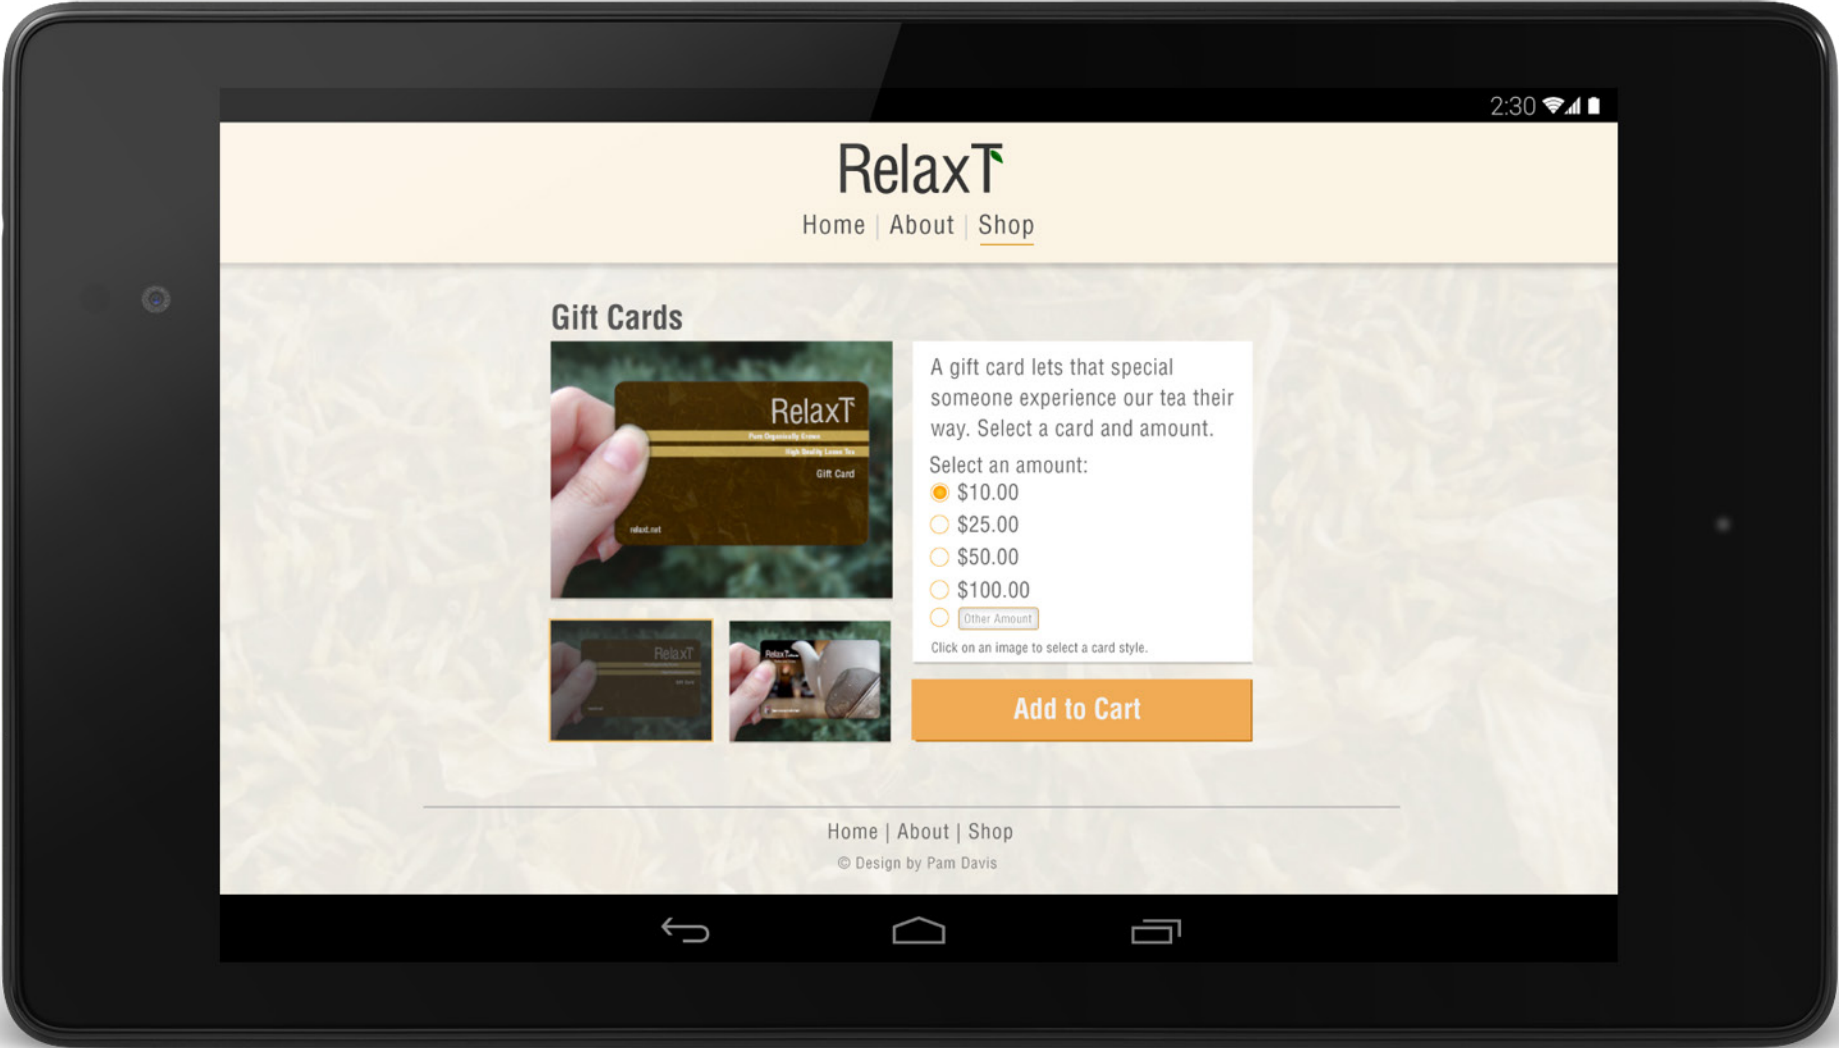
2:30

RelaxT

Home | About | Shop

Gift Cards

RelaxT
Pure Organically Grown
High Quality Loose Tea
Gift Card
relaxt.net

RelaxT

RelaxT

A gift card lets that special someone experience our tea their way. Select a card and amount.

Select an amount:
$10.00
$25.00
$50.00
$100.00
Other Amount

Click on an image to select a card style.

Add to Cart

Home | About | Shop

© Design by Pam Davis